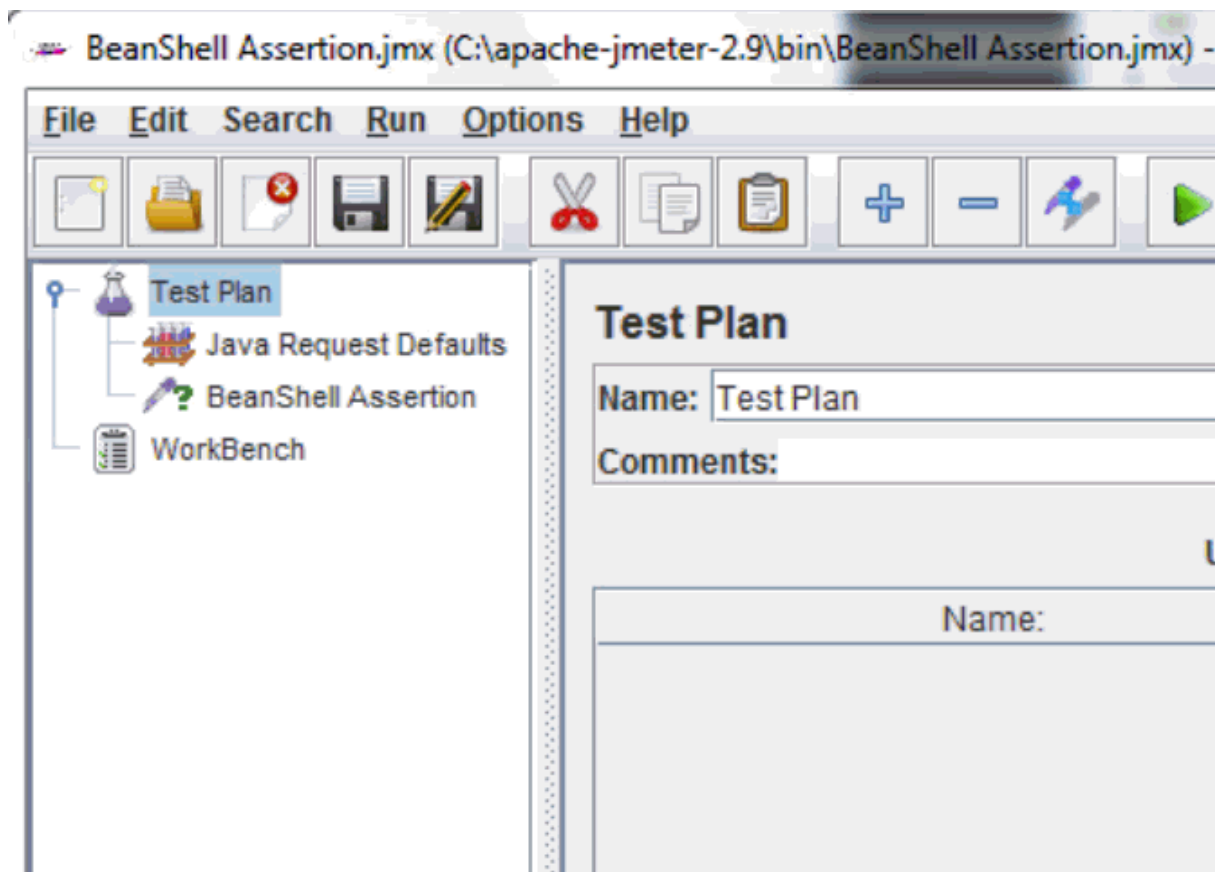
BeanShell Assertion.jmx (C:\apache-jmeter-2.9\bin\BeanShell Assertion.jmx) -

File Edit Search Run Options Help

Test Plan
Java Request Defaults
BeanShell Assertion
WorkBench

Test Plan

Name: Test Plan

Comments:

U

Name: